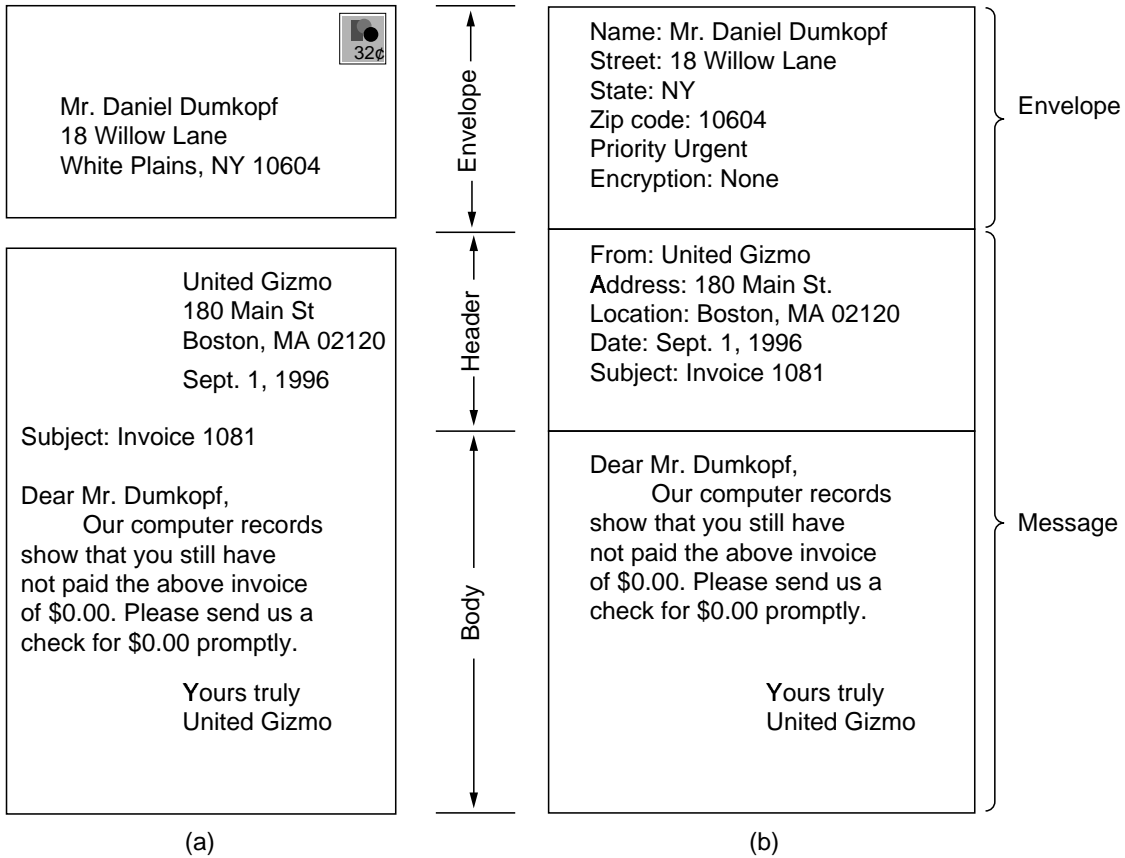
32¢

Mr. Daniel Dumkopf
18 Willow Lane
White Plains, NY 10604

United Gizmo
180 Main St
Boston, MA 02120

Sept. 1, 1996

Subject: Invoice 1081

Dear Mr. Dumkopf,
Our computer records show that you still have not paid the above invoice of \$0.00. Please send us a check for \$0.00 promptly.

Yours truly
United Gizmo

(a)

Envelope

Header

Body

Name: Mr. Daniel Dumkopf
Street: 18 Willow Lane
State: NY
Zip code: 10604
Priority Urgent
Encryption: None

From: United Gizmo
Address: 180 Main St.
Location: Boston, MA 02120
Date: Sept. 1, 1996
Subject: Invoice 1081

Dear Mr. Dumkopf,
Our computer records show that you still have not paid the above invoice of \$0.00. Please send us a check for \$0.00 promptly.

Yours truly
United Gizmo

(b)

Envelope

Message